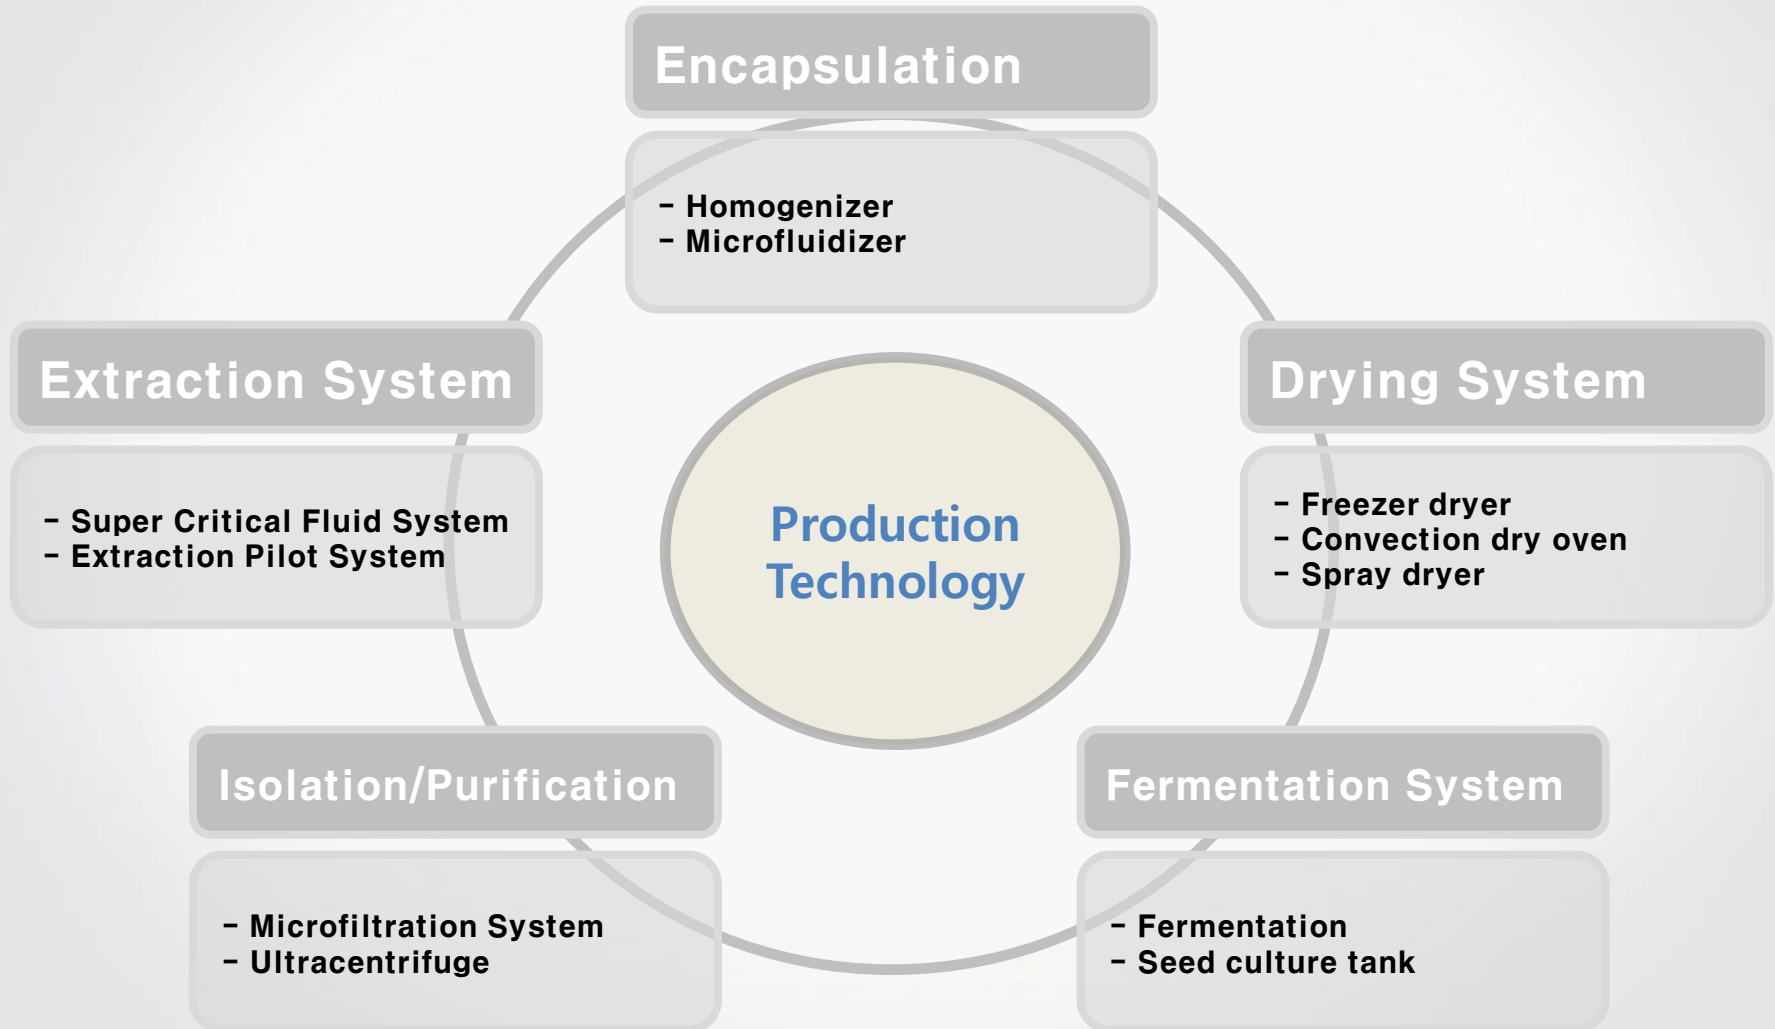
Encapsulation

- Homogenizer
- Microfluidizer

Extraction System

- Super Critical Fluid System
- Extraction Pilot System

Production Technology

Drying System

- Freezer dryer
- Convection dry oven
- Spray dryer

Isolation/Purification

- Microfiltration System
- Ultracentrifuge

Fermentation System

- Fermentation
- Seed culture tank